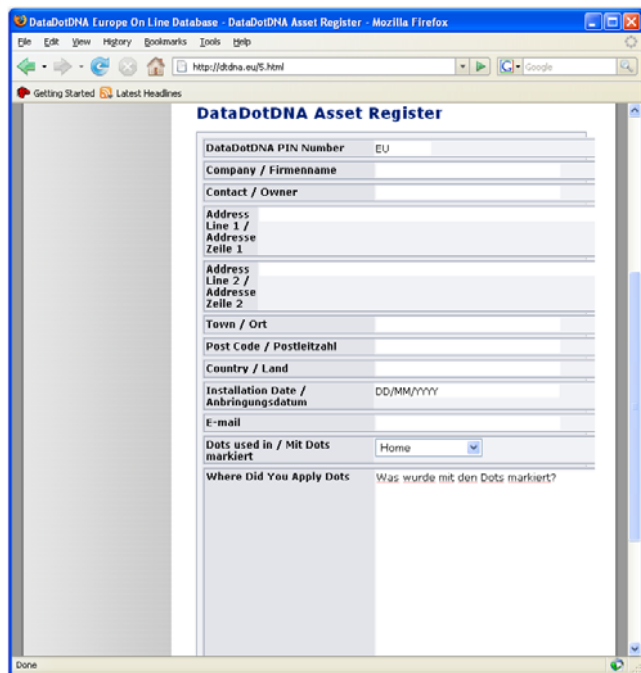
DataDotDNA Europe On Line Database - DataDotDNA Asset Register - Mozilla Firefox

File Edit View History Bookmarks Tools Help

http://dtdna.eu/5.html

Google

Getting Started Latest Headlines

DataDotDNA Asset Register

| | |
|---|---|
| DataDotDNA PIN Number | EU |
| Company / Firmenname | |
| Contact / Owner | |
| Address Line 1 / Addresse Zeile 1 | |
| Address Line 2 / Addresse Zeile 2 | |
| Town / Ort | |
| Post Code / Postleitzahl | |
| Country / Land | |
| Installation Date / Anbringungsdatum | DD/MM/YYYY |
| E-mail | |
| Dots used in / Mit Dots markiert | Home |
| Where Did You Apply Dots | Was wurde mit den Dots markiert? |

Done